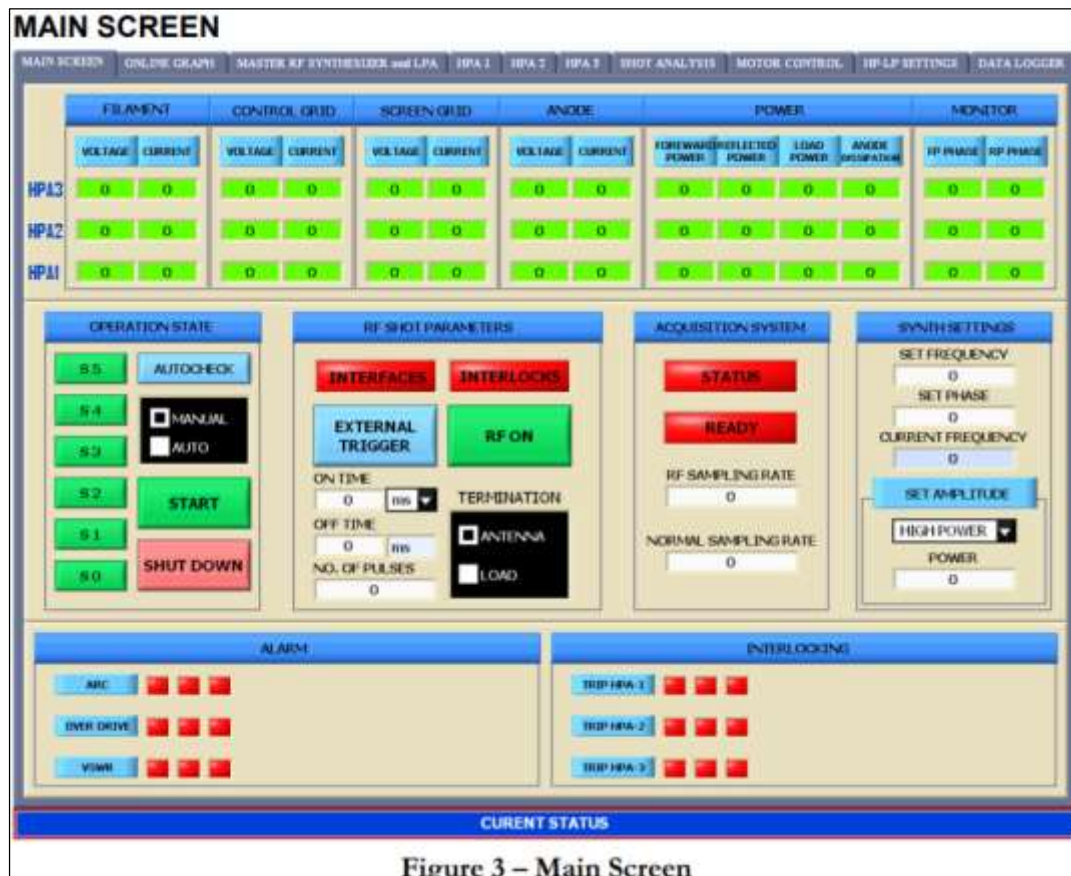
MAIN SCREEN

MAIN SCREEN | ONLINE GRAPH | MASTER RF SYNTHESIZER and LPA | HPA 1 | HPA 2 | HPA 3 | SHOT ANALYSIS | MOTOR CONTROL | HP-LP SETTINGS | DATA LOGGER

|  | FILAMENT |  | CONTROL GRID |  | SCREEN GRID |  | ANODE |  | POWER |  |  |  | MONITOR |  |
|---|---|---|---|---|---|---|---|---|---|---|---|---|---|---|
|  | VOLTAGE | CURRENT | VOLTAGE | CURRENT | VOLTAGE | CURRENT | VOLTAGE | CURRENT | FOREWARD POWER | REFLECTED POWER | LOAD POWER | ANODE DISSIPATION | FP PHASE | RP PHASE |
| HPA3 | 0 | 0 | 0 | 0 | 0 | 0 | 0 | 0 | 0 | 0 | 0 | 0 | 0 | 0 |
| HPA2 | 0 | 0 | 0 | 0 | 0 | 0 | 0 | 0 | 0 | 0 | 0 | 0 | 0 | 0 |
| HPA1 | 0 | 0 | 0 | 0 | 0 | 0 | 0 | 0 | 0 | 0 | 0 | 0 | 0 | 0 |

OPERATION STATE
S5
S4
S3
S2
S1
S0
AUTOCHECK
MANUAL
AUTO
START
SHUT DOWN

RF SHOT PARAMETERS
INTERFACES
INTERLOCKS
EXTERNAL TRIGGER
RF ON
ON TIME
0
ms
OFF TIME
0
ms
NO. OF PULSES
0
TERMINATION
ANTENNA
LOAD

ACQUISITION SYSTEM
STATUS
READY
RF SAMPLING RATE
0
NORMAL SAMPLING RATE
0

SYNTH SETTINGS
SET FREQUENCY
0
SET PHASE
0
CURRENT FREQUENCY
0
SET AMPLITUDE
HIGH POWER
POWER
0

ALARM
ARC
OVER DRIVE
VSWR

INTERLOCKING
TRIP HPA-1
TRIP HPA-2
TRIP HPA-3

CURENT STATUS

Figure 3 – Main Screen